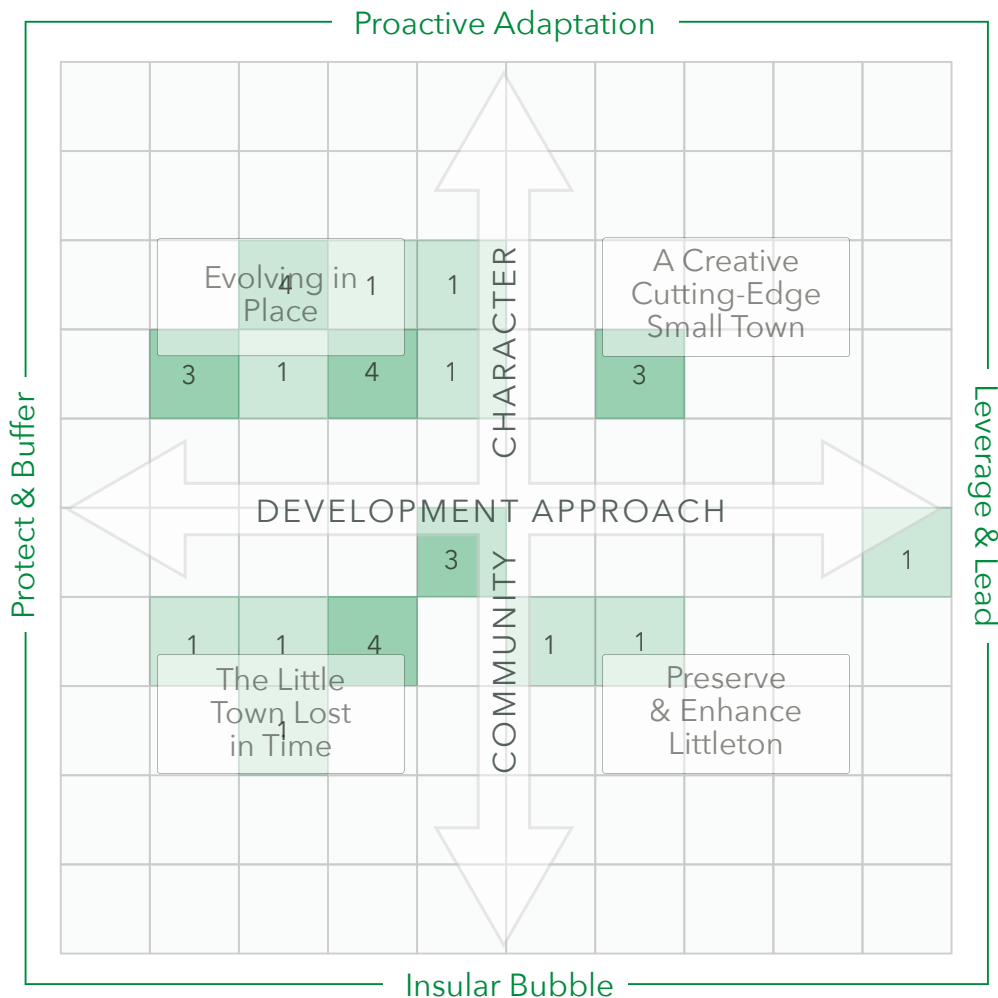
Proactive Adaptation

Protect & Buffer

Leverage & Lead

Insular Bubble

CHARACTER

COMMUNITY

DEVELOPMENT APPROACH

Evolving in Place

A Creative Cutting-Edge Small Town

The Little Town Lost in Time

Preserve & Enhance Littleton

4 1 1

3 1 4 1 3

3 1

1 1 4 1 1

1